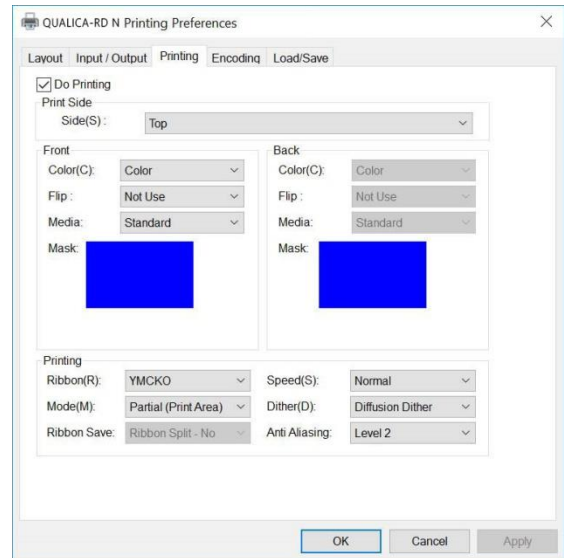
QUALICA-RD N Printing Preferences

×

Layout Input / Output Printing Encoding Load/Save

Do Printing

Print Side

Side(S): Top

Front

Color(C): Color

Flip: Not Use

Media: Standard

Mask:

Back

Color(C): Color

Flip: Not Use

Media: Standard

Mask:

Printing

Ribbon(R): YMCKO

Speed(S): Normal

Mode(M): Partial (Print Area)

Dither(D): Diffusion Dither

Ribbon Save: Ribbon Split - No

Anti Aliasing: Level 2

OK Cancel Apply